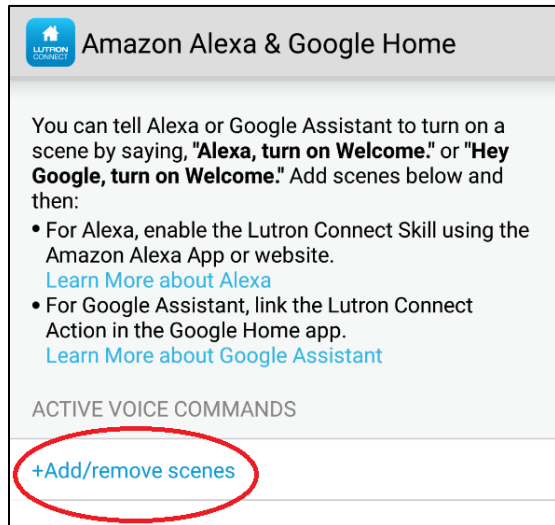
LUTRON CONNECT

Amazon Alexa & Google Home

You can tell Alexa or Google Assistant to turn on a scene by saying, **"Alexa, turn on Welcome."** or **"Hey Google, turn on Welcome."** Add scenes below and then:

• For Alexa, enable the Lutron Connect Skill using the Amazon Alexa App or website.
Learn More about Alexa

• For Google Assistant, link the Lutron Connect Action in the Google Home app.
Learn More about Google Assistant

ACTIVE VOICE COMMANDS

+Add/remove scenes